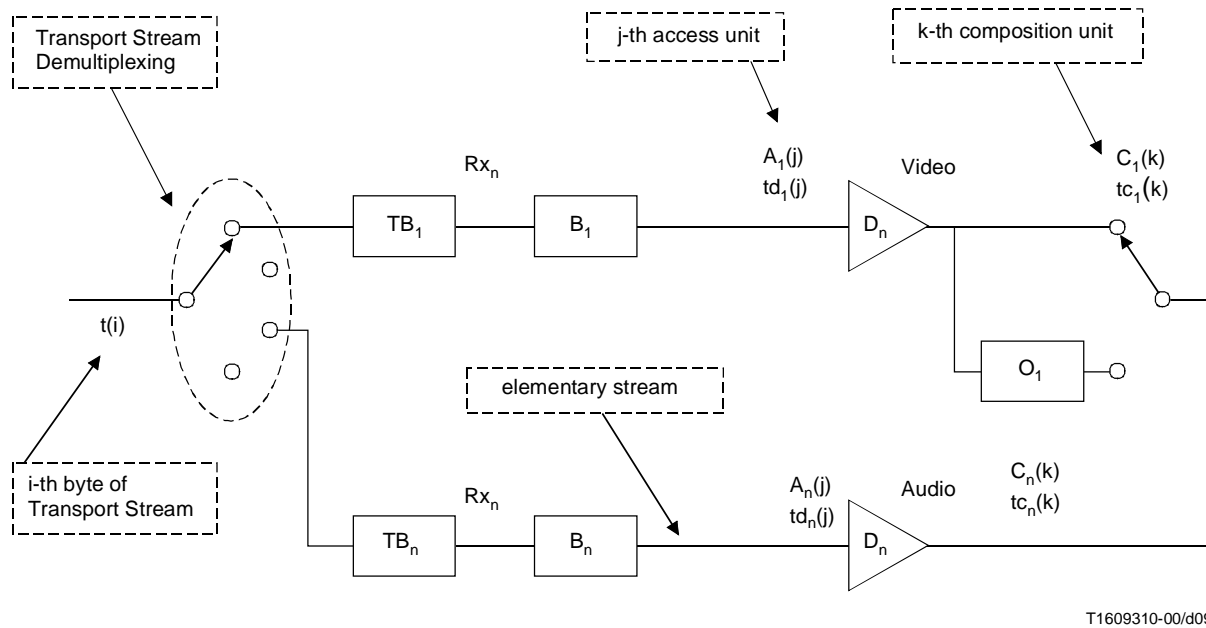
Transport Stream Demultiplexing

j-th access unit

k-th composition unit

$Rx_n$

$A_1(j)$
$td_1(j)$

Video

$C_1(k)$
$tc_1(k)$

$TB_1$

$B_1$

$D_n$

t(i)

$O_1$

elementary stream

i-th byte of Transport Stream

$Rx_n$

$A_n(j)$
$td_n(j)$

Audio

$C_n(k)$
$tc_n(k)$

$TB_n$

$B_n$

$D_n$

T1609310-00/d0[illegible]